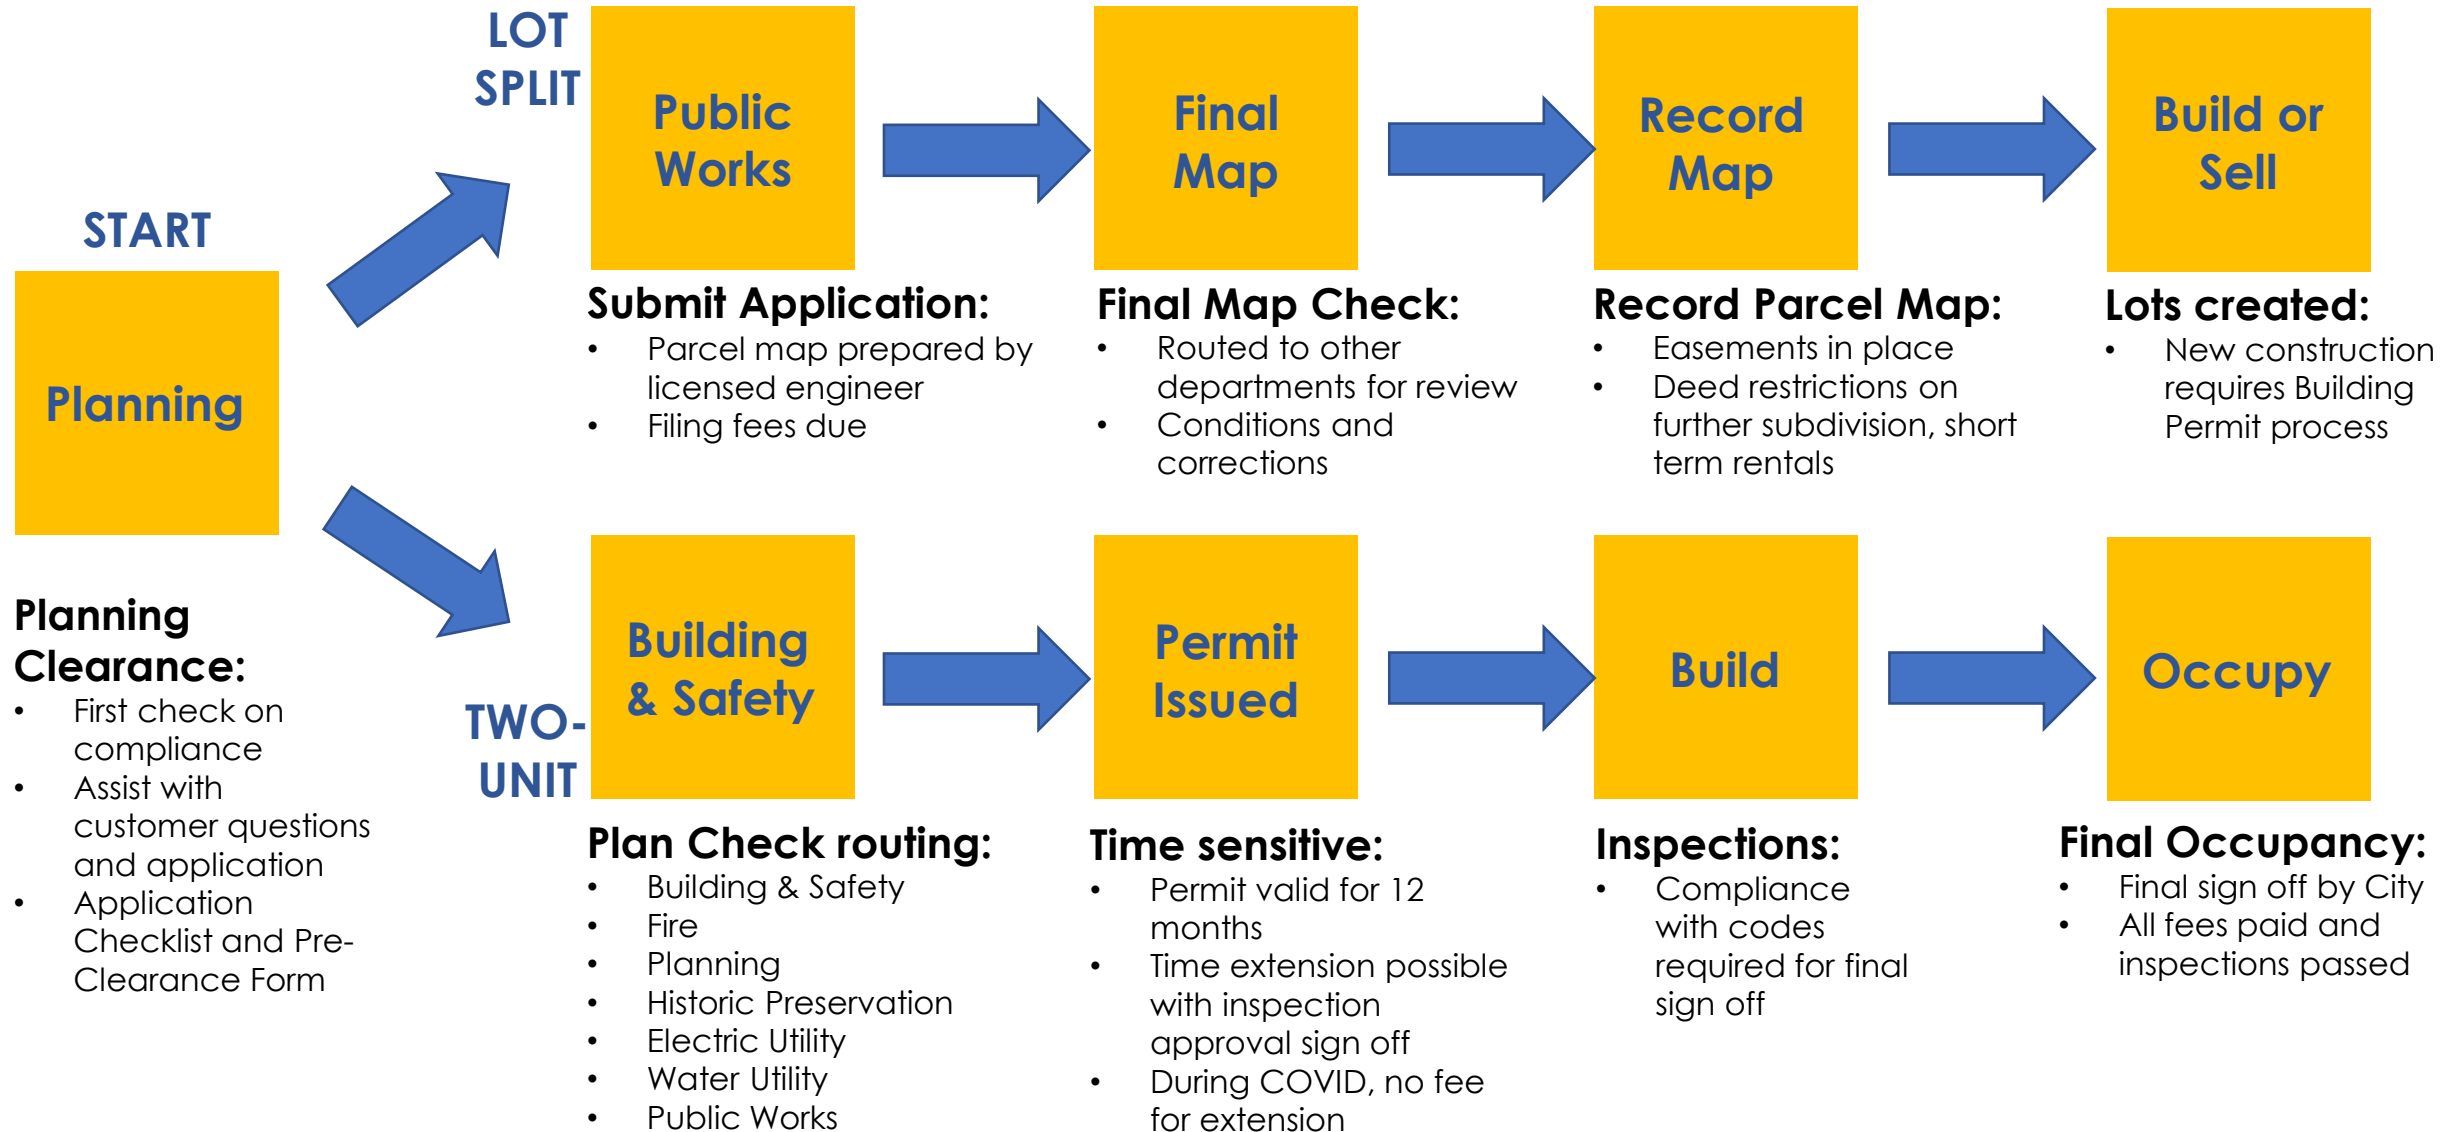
START

Planning

Planning Clearance:
- First check on compliance
- Assist with customer questions and application
- Application Checklist and Pre-Clearance Form

LOT SPLIT

Public Works

Submit Application:
- Parcel map prepared by licensed engineer
- Filing fees due

Final Map

Final Map Check:
- Routed to other departments for review
- Conditions and corrections

Record Map

Record Parcel Map:
- Easements in place
- Deed restrictions on further subdivision, short term rentals

Build or Sell

Lots created:
- New construction requires Building Permit process

TWO-UNIT

Building & Safety

Plan Check routing:
- Building & Safety
- Fire
- Planning
- Historic Preservation
- Electric Utility
- Water Utility
- Public Works

Permit Issued

Time sensitive:
- Permit valid for 12 months
- Time extension possible with inspection approval sign off
- During COVID, no fee for extension

Build

Inspections:
- Compliance with codes required for final sign off

Occupy

Final Occupancy:
- Final sign off by City
- All fees paid and inspections passed